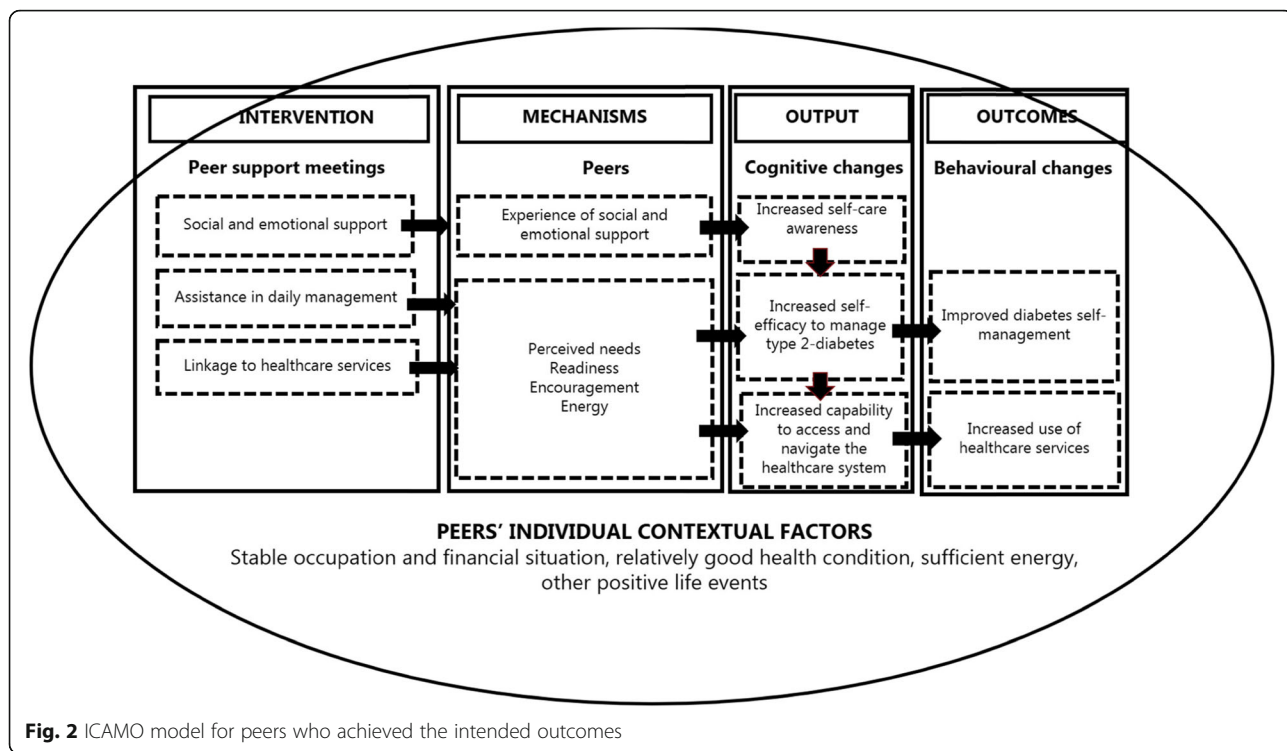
INTERVENTION

Peer support meetings

Social and emotional support

Assistance in daily management

Linkage to healthcare services

MECHANISMS

Peers

Experience of social and emotional support

Perceived needs
Readiness
Encouragement
Energy

OUTPUT

Cognitive changes

Increased self-care awareness

Increased self-efficacy to manage type 2-diabetes

Increased capability to access and navigate the healthcare system

OUTCOMES

Behavioural changes

Improved diabetes self-management

Increased use of healthcare services

PEERS' INDIVIDUAL CONTEXTUAL FACTORS
Stable occupation and financial situation, relatively good health condition, sufficient energy, other positive life events

Fig. 2 ICAMO model for peers who achieved the intended outcomes